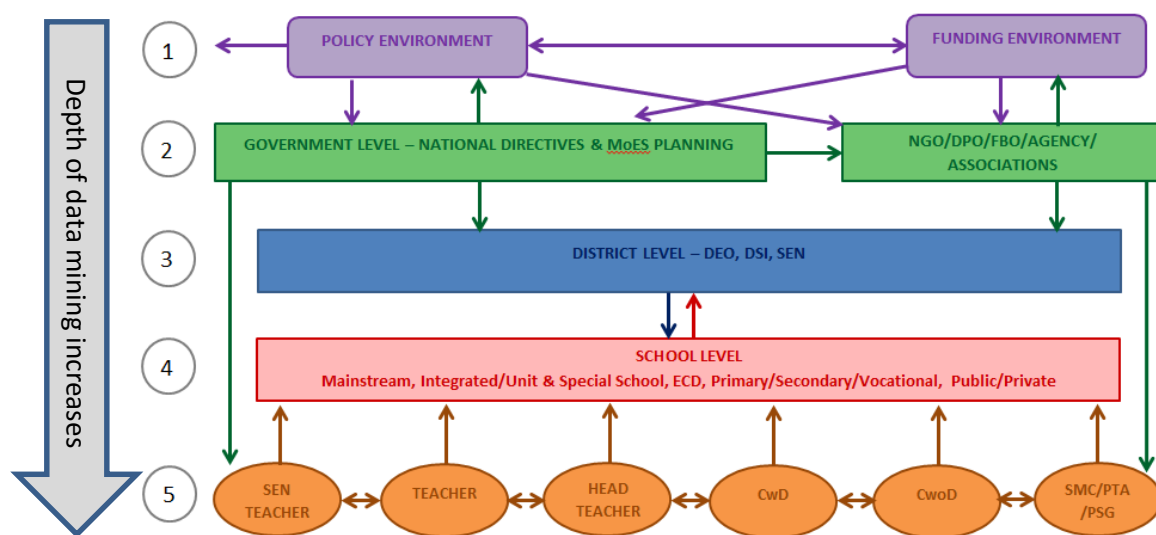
Depth of data mining increases

1

POLICY ENVIRONMENT

FUNDING ENVIRONMENT

2

GOVERNMENT LEVEL – NATIONAL DIRECTIVES & MoES PLANNING

NGO/DPO/FBO/AGENCY/ ASSOCIATIONS

3

DISTRICT LEVEL – DEO, DSI, SEN

4

SCHOOL LEVEL

Mainstream, Integrated/Unit & Special School, ECD, Primary/Secondary/Vocational, Public/Private

5

SEN TEACHER

TEACHER

HEAD TEACHER

CwD

CwoD

SMC/PTA /PSG